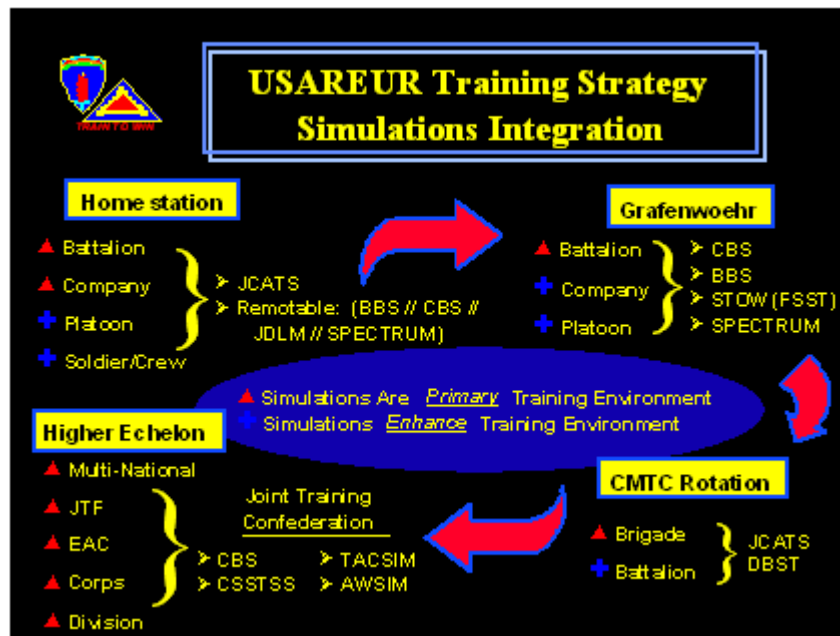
TRAIN TO WIN

USAREUR Training Strategy Simulations Integration

Home station

Battalion
Company
Platoon
Soldier/Crew

➢ JCATS
➢ Remotable: (BBS // CBS // JDLM // SPECTRUM)

Grafenwoehr

Battalion
Company
Platoon

➢ CBS
➢ BBS
➢ STOW (FSST)
➢ SPECTRUM

Simulations Are *Primary* Training Environment
Simulations *Enhance* Training Environment

Higher Echelon

Multi-National
JTF
EAC
Corps
Division

Joint Training Confederation

➢ CBS
➢ CSSTSS
➢ TACSIM
➢ AWSIM

CMTC Rotation

Brigade
Battalion

JCATS
DBST